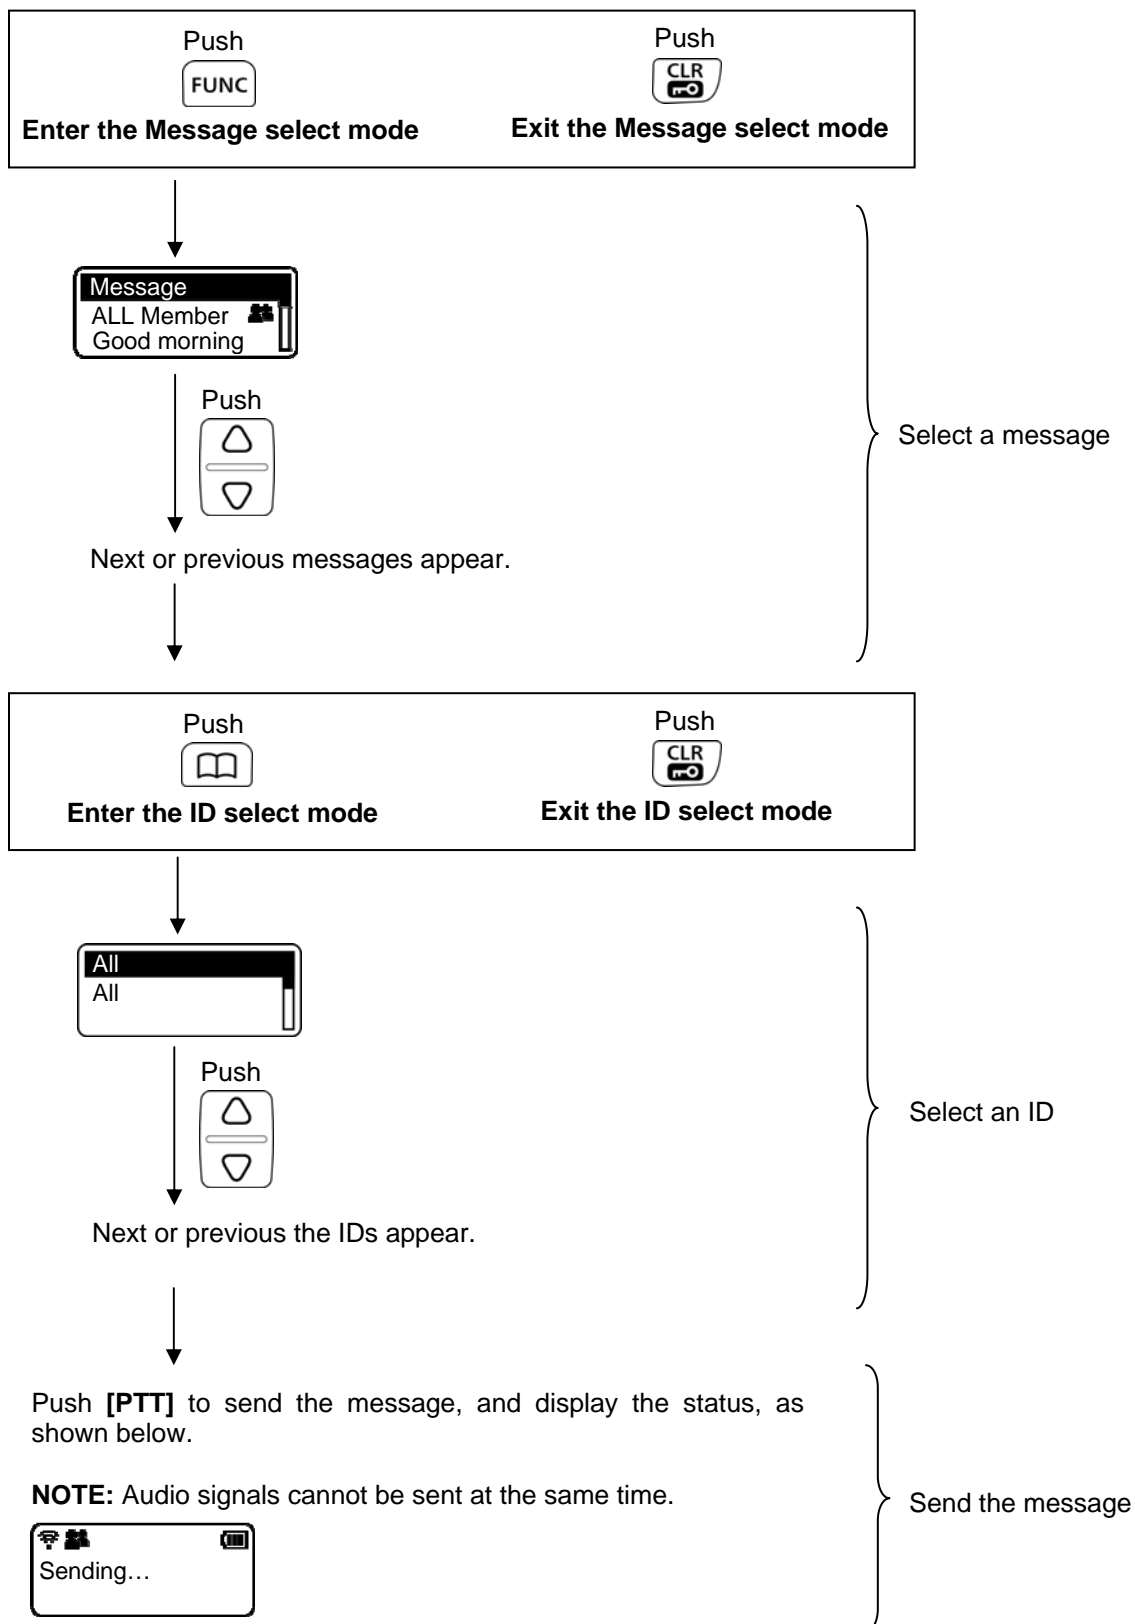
Push
FUNC
Enter the Message select mode

Push
CLR
Exit the Message select mode

Message
ALL Member
Good morning

Push

Next or previous messages appear.

Select a message

Push
Enter the ID select mode

Push
CLR
Exit the ID select mode

All
All

Push

Next or previous the IDs appear.

Select an ID

Push **[PTT]** to send the message, and display the status, as shown below.

**NOTE:** Audio signals cannot be sent at the same time.

Sending…

Send the message